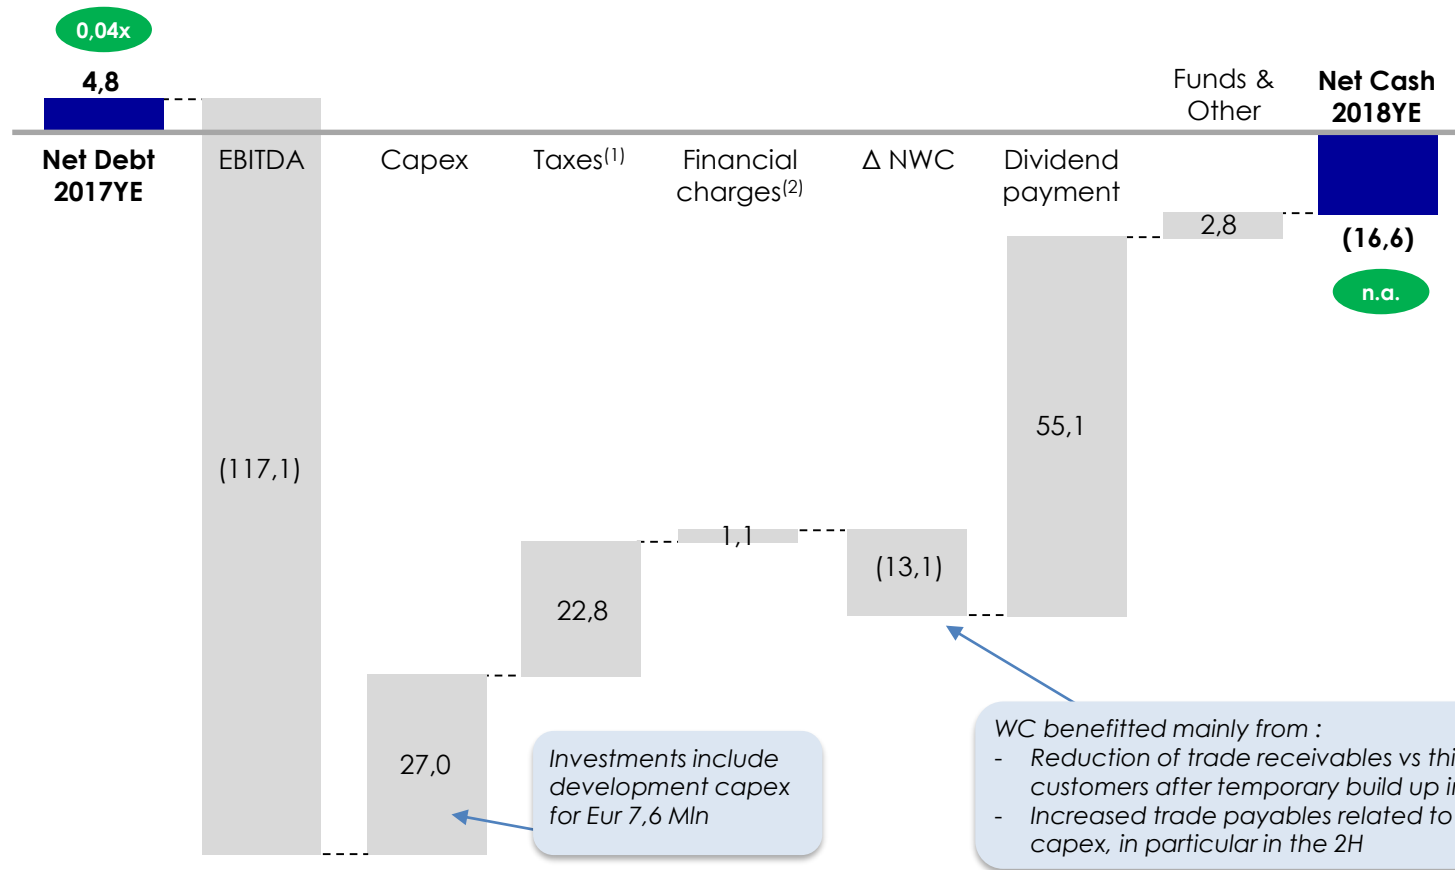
0,04x

4,8

Net Debt 2017YE

EBITDA

(117,1)

Capex

27,0

Taxes$^{(1)}$

22,8

Financial charges$^{(2)}$

1,1

Δ NWC

(13,1)

Dividend payment

55,1

Funds & Other

2,8

Net Cash 2018YE

(16,6)

n.a.

Investments include development capex for Eur 7,6 Mln

WC benefitted mainly from :
- Reduction of trade receivables vs thi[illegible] customers after temporary build up i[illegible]
- Increased trade payables related to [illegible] capex, in particular in the 2H